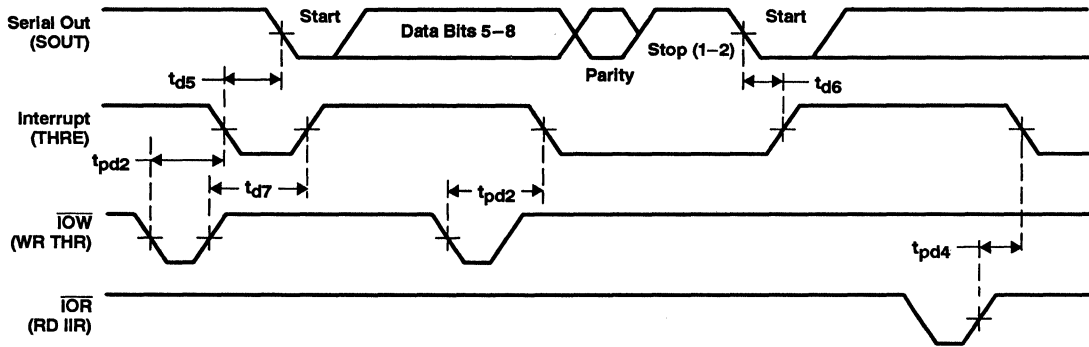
Serial Out (SOUT)

Start

Data Bits 5–8

Parity

Stop (1–2)

Start

$t_{d5}$

$t_{d6}$

Interrupt (THRE)

$t_{pd2}$

$t_{d7}$

$t_{pd2}$

$\overline{IOW}$ (WR THR)

$t_{pd4}$

$\overline{IOR}$ (RD IIR)